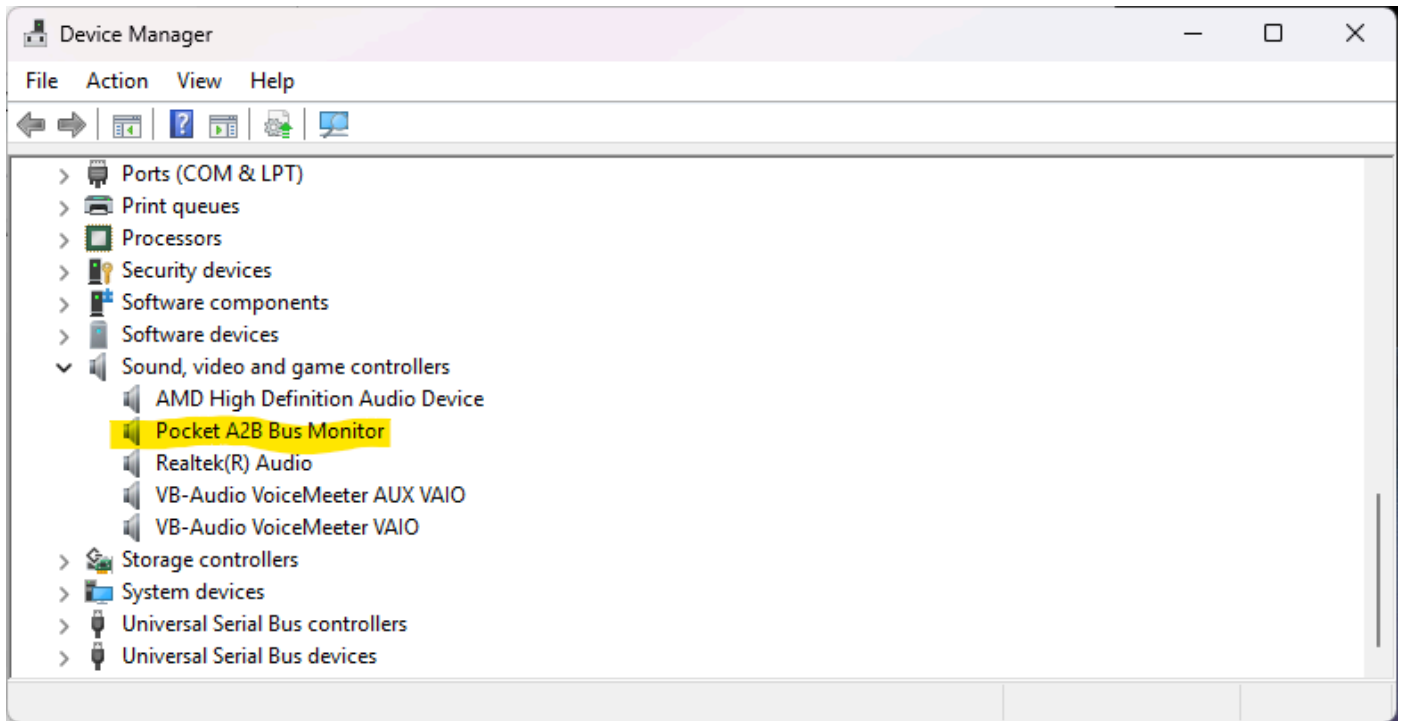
Device Manager

File Action View Help

Ports (COM & LPT)
Print queues
Processors
Security devices
Software components
Software devices
Sound, video and game controllers
AMD High Definition Audio Device
Pocket A2B Bus Monitor
Realtek(R) Audio
VB-Audio VoiceMeeter AUX VAIO
VB-Audio VoiceMeeter VAIO
Storage controllers
System devices
Universal Serial Bus controllers
Universal Serial Bus devices